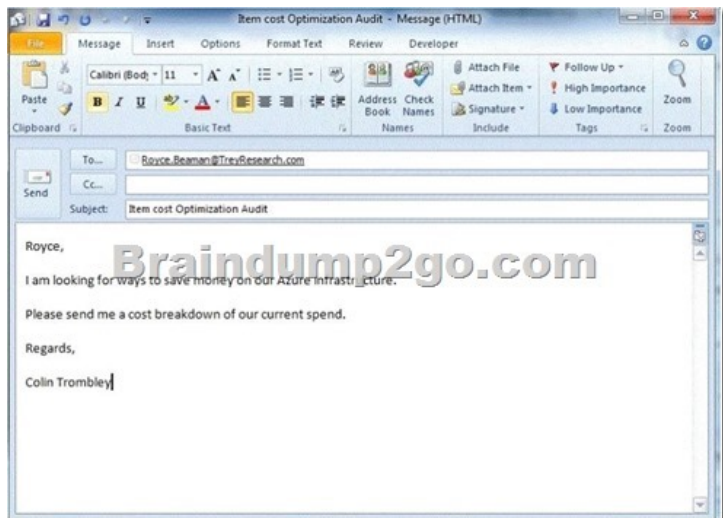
Item cost Optimization Audit - Message (HTML)

File
Message
Insert
Options
Format Text
Review
Developer

Paste
Clipboard
Calibri (Body)
11
A A
B I U
Basic Text
Address Book
Check Names
Names
Attach File
Attach Item
Signature
Include
Follow Up
High Importance
Low Importance
Tags
Zoom
Zoom

Send
To...
Royce.Beaman@TreyResearch.com
Cc...
Subject:
Item cost Optimization Audit

Royce,

I am looking for ways to save money on our Azure infrastr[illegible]cture.

Please send me a cost breakdown of our current spend.

Regards,

Colin Trombley

Braindump2go.com